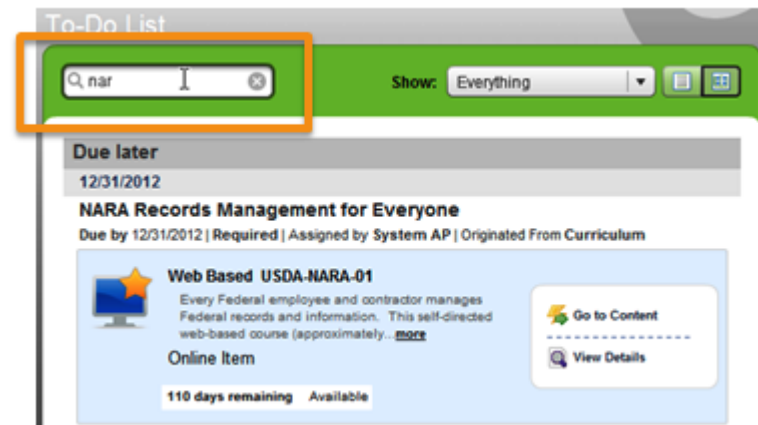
To-Do List

nar

Show: Everything

Due later

12/31/2012

NARA Records Management for Everyone

Due by 12/31/2012 | Required | Assigned by System AP | Originated From Curriculum

Web Based USDA-NARA-01

Every Federal employee and contractor manages Federal records and information. This self-directed web-based course (approximately...more

Online Item

110 days remaining Available

Go to Content

View Details